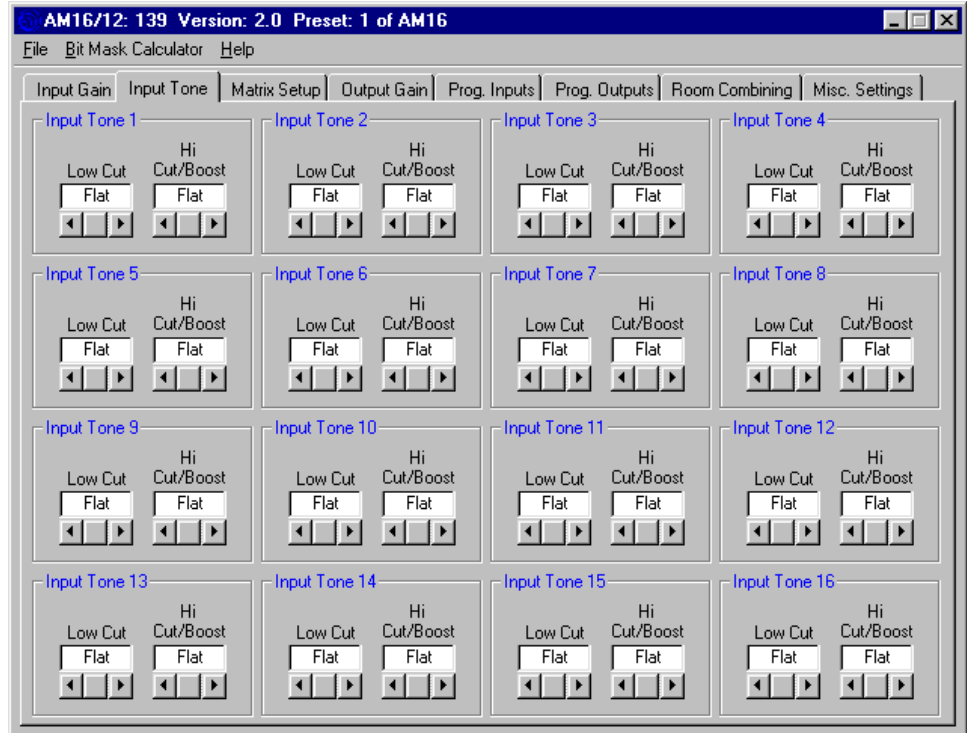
AM16/12: 139 Version: 2.0 Preset: 1 of AM16

File Bit Mask Calculator Help

Input Gain | Input Tone | Matrix Setup | Output Gain | Prog. Inputs | Prog. Outputs | Room Combining | Misc. Settings

Input Tone 1
Low Cut
Flat
Hi Cut/Boost
Flat

Input Tone 2
Low Cut
Flat
Hi Cut/Boost
Flat

Input Tone 3
Low Cut
Flat
Hi Cut/Boost
Flat

Input Tone 4
Low Cut
Flat
Hi Cut/Boost
Flat

Input Tone 5
Low Cut
Flat
Hi Cut/Boost
Flat

Input Tone 6
Low Cut
Flat
Hi Cut/Boost
Flat

Input Tone 7
Low Cut
Flat
Hi Cut/Boost
Flat

Input Tone 8
Low Cut
Flat
Hi Cut/Boost
Flat

Input Tone 9
Low Cut
Flat
Hi Cut/Boost
Flat

Input Tone 10
Low Cut
Flat
Hi Cut/Boost
Flat

Input Tone 11
Low Cut
Flat
Hi Cut/Boost
Flat

Input Tone 12
Low Cut
Flat
Hi Cut/Boost
Flat

Input Tone 13
Low Cut
Flat
Hi Cut/Boost
Flat

Input Tone 14
Low Cut
Flat
Hi Cut/Boost
Flat

Input Tone 15
Low Cut
Flat
Hi Cut/Boost
Flat

Input Tone 16
Low Cut
Flat
Hi Cut/Boost
Flat